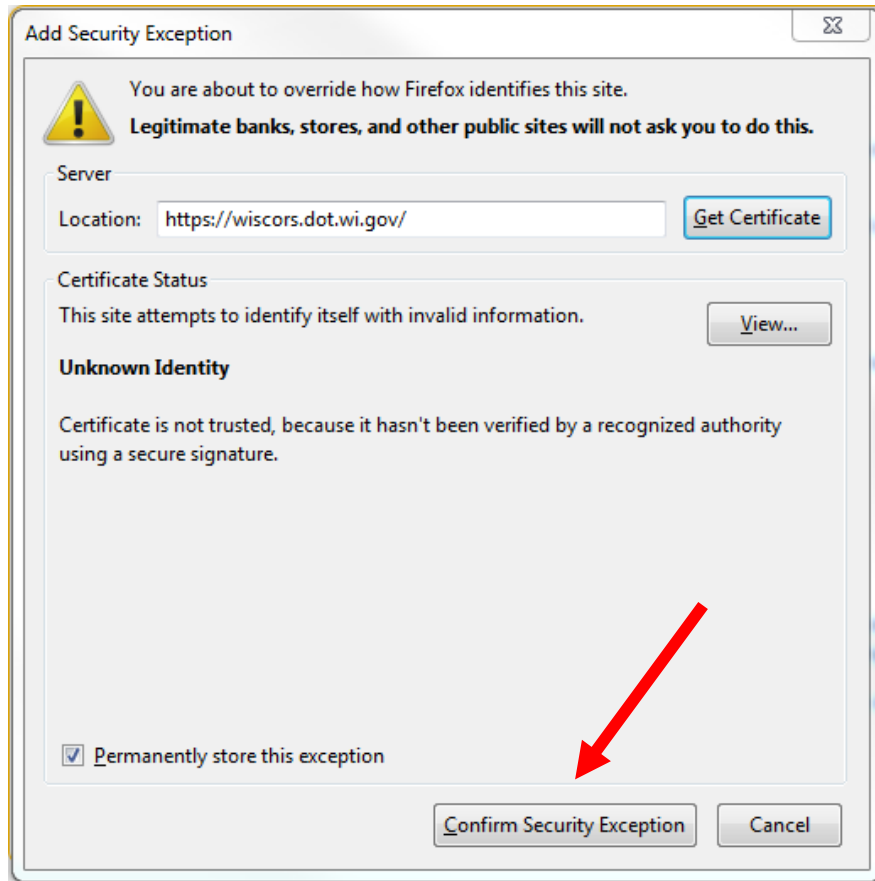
Add Security Exception

You are about to override how Firefox identifies this site.

**Legitimate banks, stores, and other public sites will not ask you to do this.**

Server

Location: https://wiscors.dot.wi.gov/

Get Certificate

Certificate Status

This site attempts to identify itself with invalid information.

View...

**Unknown Identity**

Certificate is not trusted, because it hasn't been verified by a recognized authority using a secure signature.

Permanently store this exception

Confirm Security Exception

Cancel